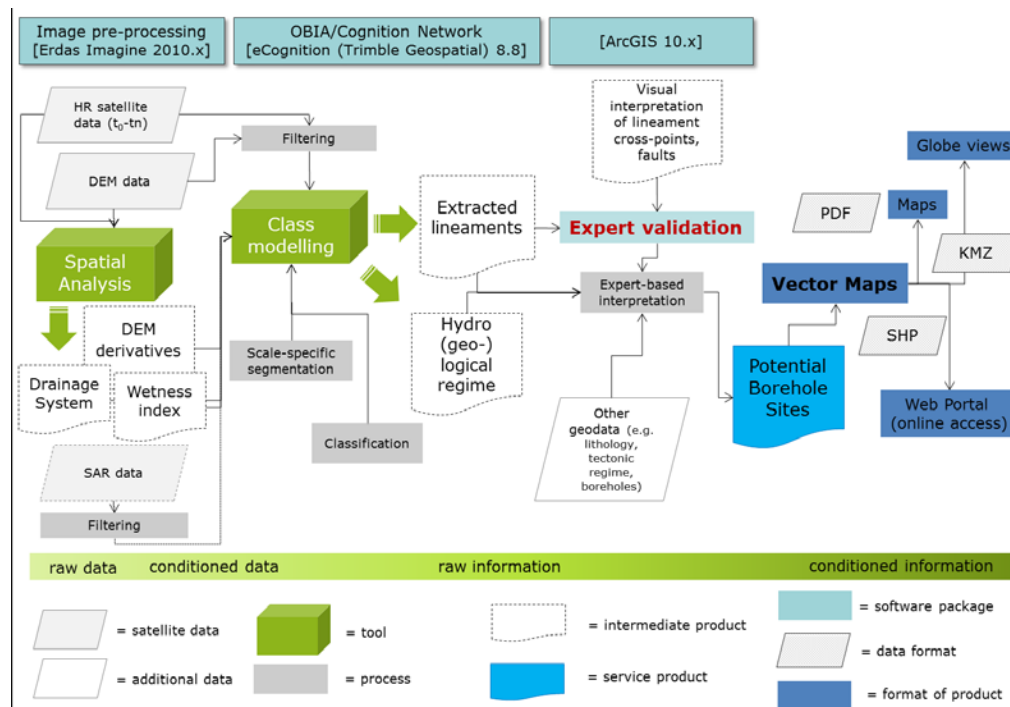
Image pre-processing
[Erdas Imagine 2010.x]

OBIA/Cognition Network
[eCognition (Trimble Geospatial) 8.8]

[ArcGIS 10.x]

HR satellite data ($t_0$-tn)

Filtering

DEM data

Spatial Analysis

DEM derivatives

Drainage System

Wetness index

SAR data

Filtering

Class modelling

Scale-specific segmentation

Classification

Extracted lineaments

Hydro (geo-) logical regime

Visual interpretation of lineament cross-points, faults

Expert validation

Expert-based interpretation

Other geodata (e.g. lithology, tectonic regime, boreholes)

Potential Borehole Sites

Vector Maps

PDF

Maps

Globe views

KMZ

SHP

Web Portal (online access)

raw data conditioned data raw information conditioned information

= satellite data

= additional data

= tool

= process

= intermediate product

= service product

= software package

= data format

= format of product